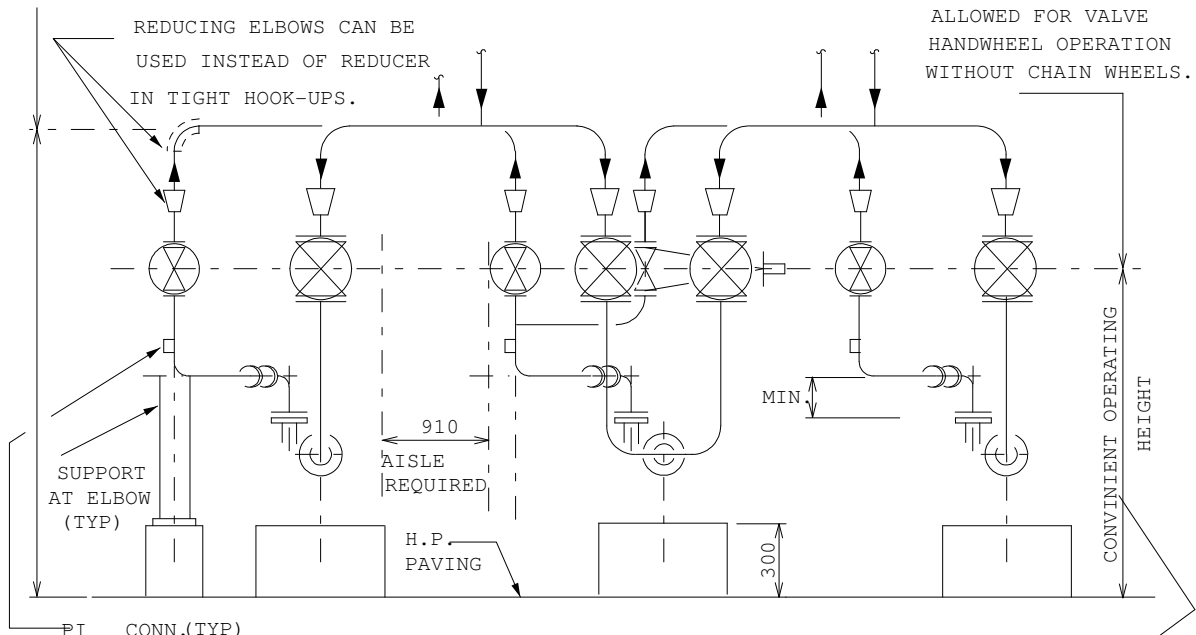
REDUCING ELBOWS CAN BE USED INSTEAD OF REDUCER IN TIGHT HOOK-UPS.

ALLOWED FOR VALVE HANDWHEEL OPERATION WITHOUT CHAIN WHEELS.

MIN.

910

AISLE REQUIRED

SUPPORT AT ELBOW (TYP)

H.P. PAVING

300

CONVINIENT OPERATING HEIGHT

PI CONN.(TYP)